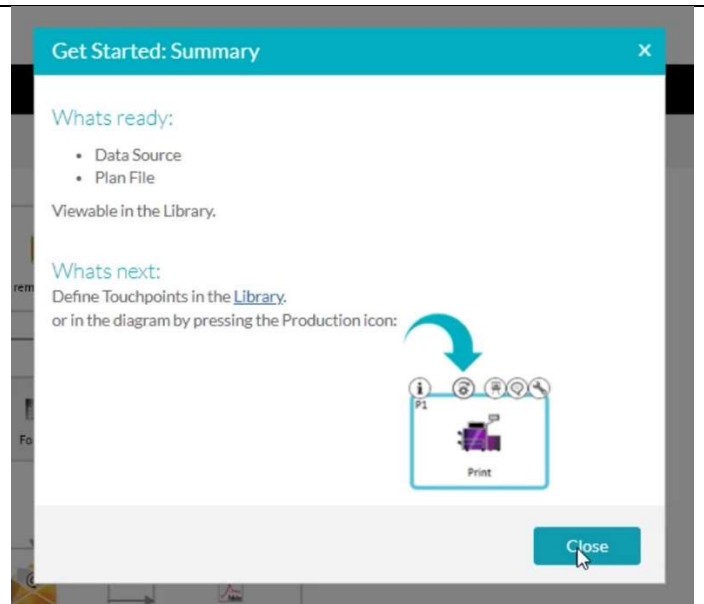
Get Started: Summary

×

Whats ready:

- Data Source
- Plan File

Viewable in the Library.

Whats next:

Define Touchpoints in the Library. or in the diagram by pressing the Production icon:

P1

Print

Close

rem

Fo